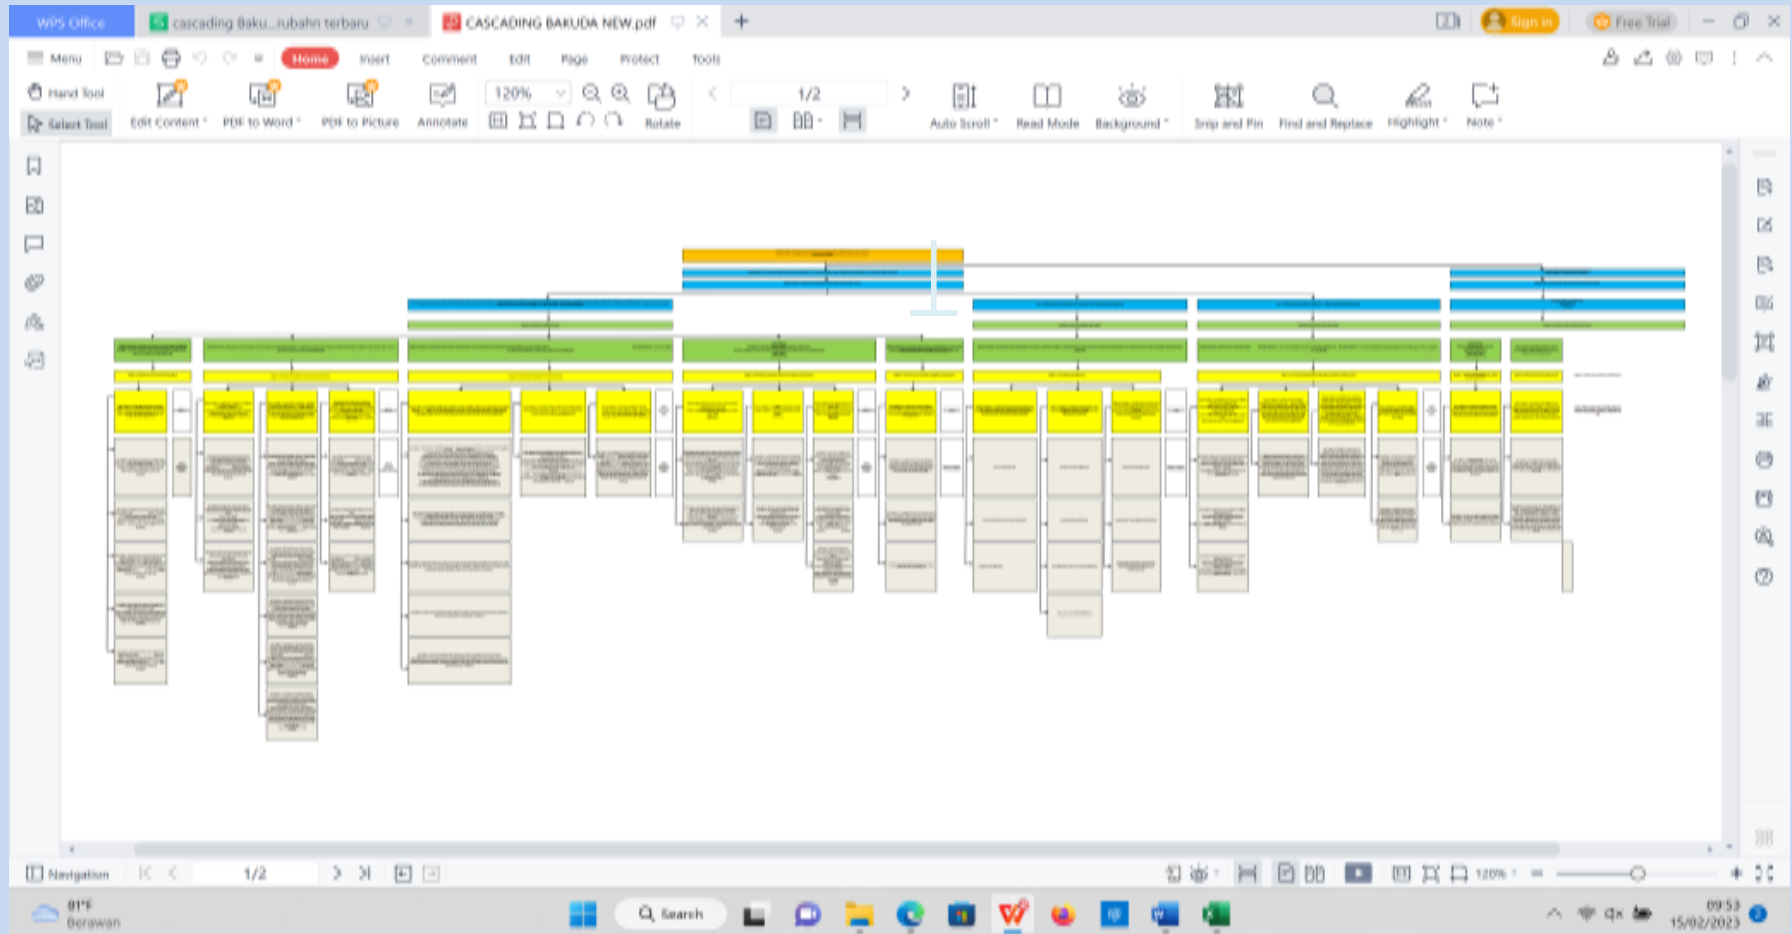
WPS Office
cascading Baku...rubahn terbaru
CASCADING BAKUDA NEW.pdf
Sign in
Free Trial
Menu
Home
Insert
Comment
Edit
Page
Protect
Tools
Hand Tool
Select Tool
Edit Content
PDF to Word
PDF to Picture
Annotate
120%
Rotate
1/2
Auto Scroll
Read Mode
Background
Snip and Pin
Find and Replace
Highlight
Note
Navigation
1/2
120%
81°F
Berawan
Search
09:53
15/02/2023